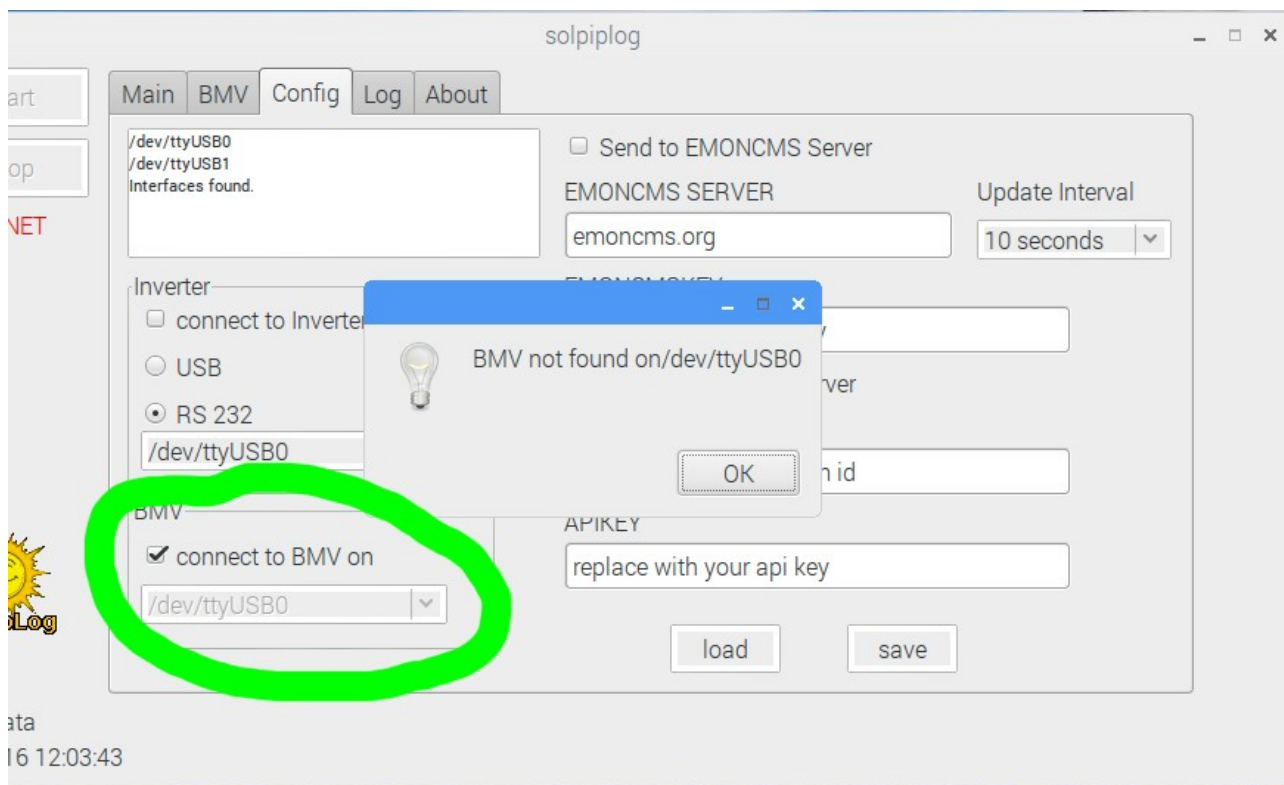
solpiplog

art

op

NET

Main BMV Config Log About

/dev/ttyUSB0
/dev/ttyUSB1
Interfaces found.

Send to EMONCMS Server

EMONCMS SERVER

Update Interval

emoncms.org

10 seconds

Inverter

connect to Inverter

USB

RS 232

/dev/ttyUSB0

BMV not found on/dev/ttyUSB0

OK

y

rver

n id

BMV

connect to BMV on

/dev/ttyUSB0

APIKEY

replace with your api key

load

save

Log

ata

16 12:03:43